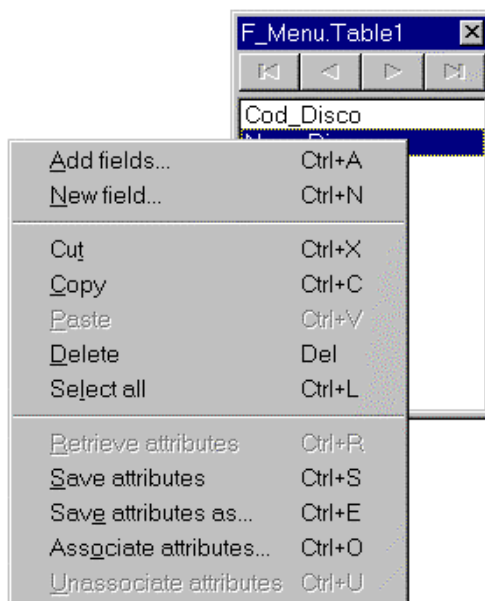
F_Menu.Table1

Cod_Disco
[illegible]

Add fields... Ctrl+A
New field... Ctrl+N

Cut Ctrl+X
Copy Ctrl+C
Paste Ctrl+V
Delete Del
Select all Ctrl+L

Retrieve attributes Ctrl+R
Save attributes Ctrl+S
Save attributes as... Ctrl+E
Associate attributes... Ctrl+O
Unassociate attributes Ctrl+U